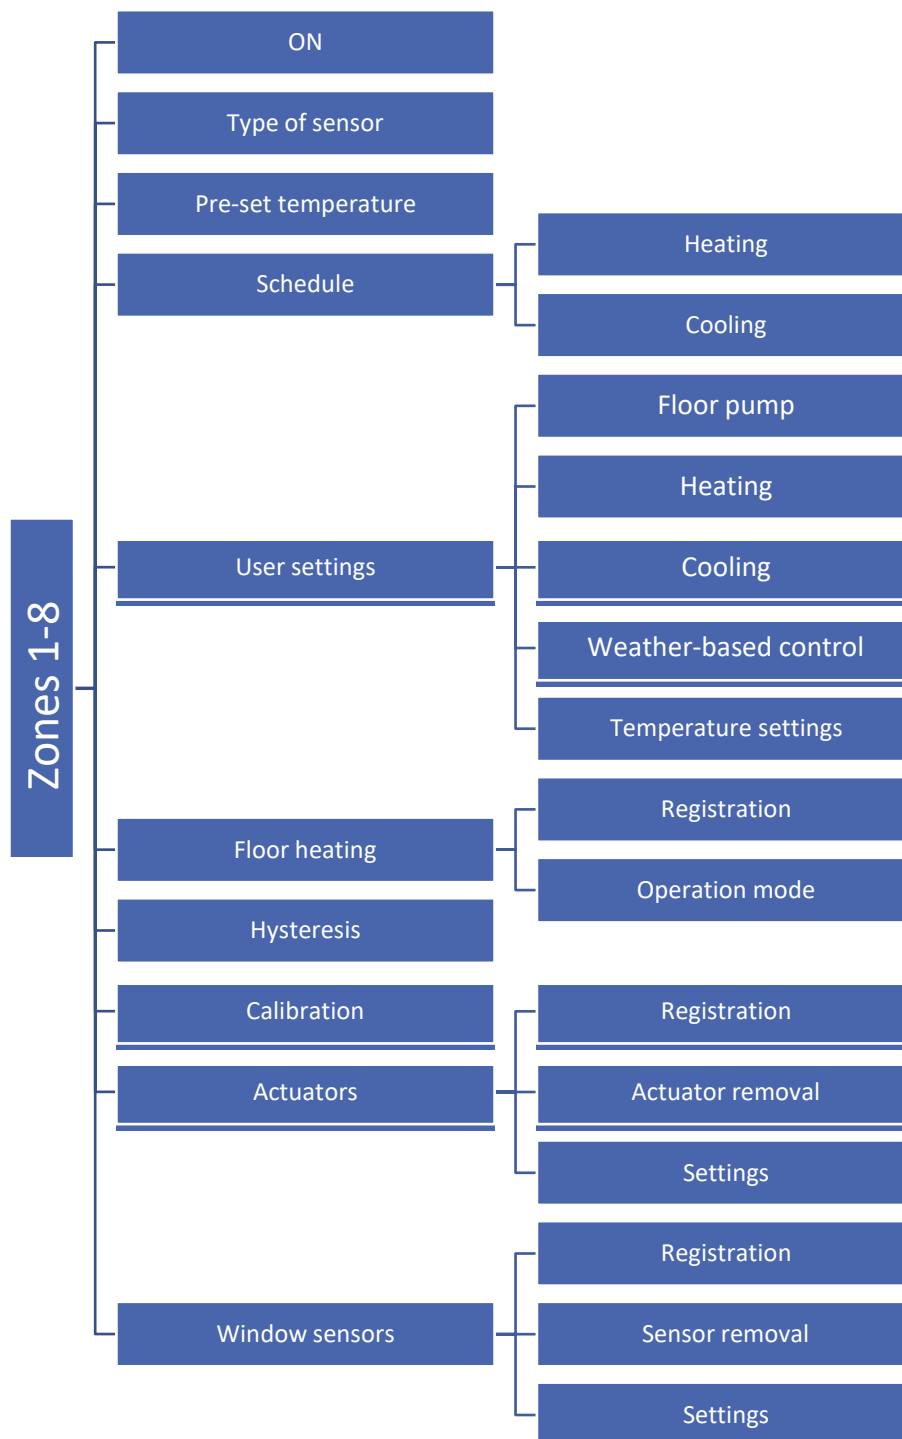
Zones 1-8

ON

Type of sensor

Pre-set temperature

Schedule

Heating

Cooling

User settings

Floor pump

Heating

Cooling

Weather-based control

Temperature settings

Floor heating

Registration

Operation mode

Hysteresis

Calibration

Actuators

Registration

Actuator removal

Settings

Window sensors

Registration

Sensor removal

Settings